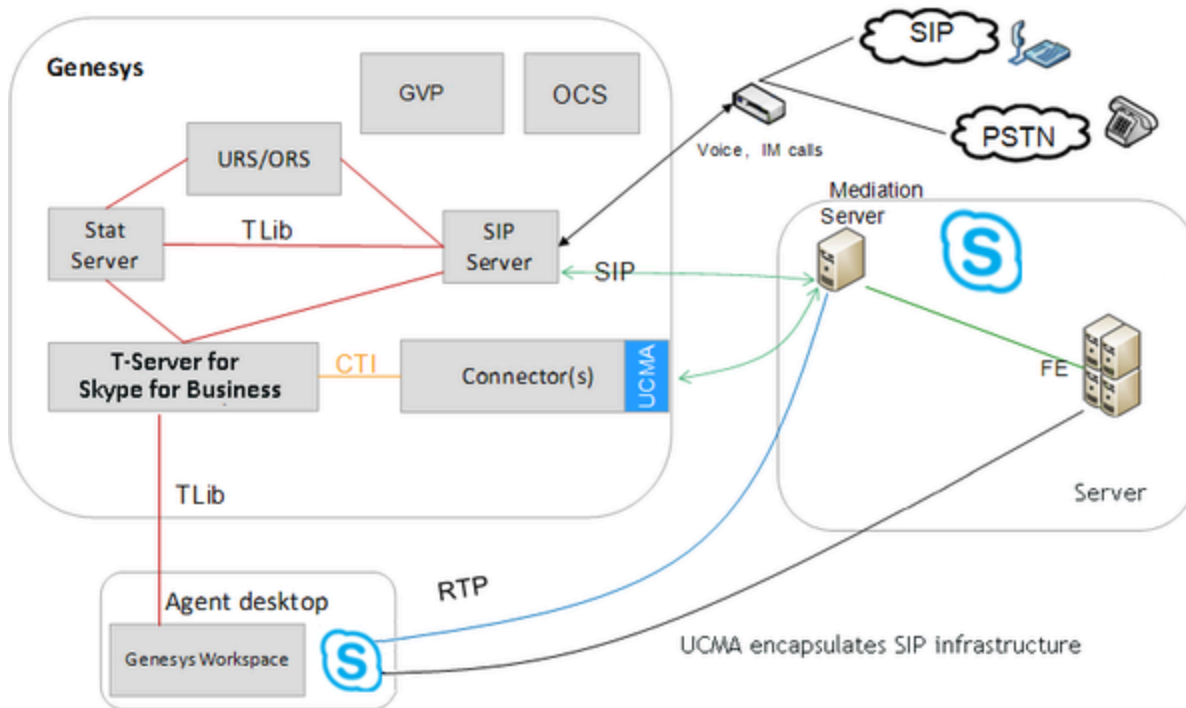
Genesys

GVP

OCS

URS/ORS

Stat Server

TLib

SIP Server

T-Server for Skype for Business

CTI

Connector(s)

UCMA

TLib

SIP

PSTN

Voice, IM calls

Mediation Server

SIP

FE

Server

Agent desktop

Genesys Workspace

RTP

UCMA encapsulates SIP infrastructure